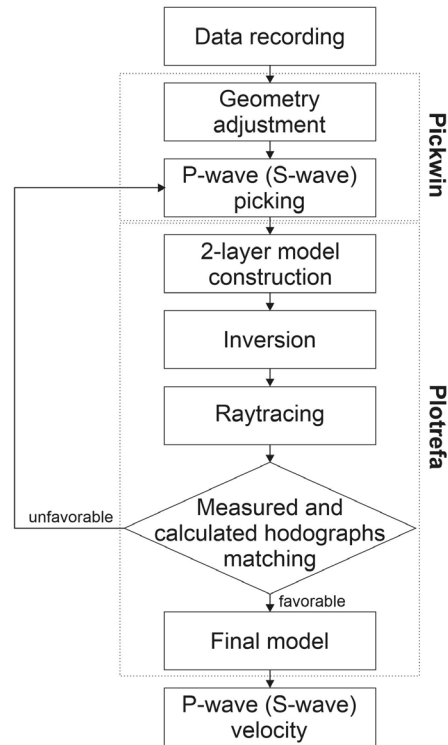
Data recording

Geometry adjustment

P-wave (S-wave) picking

Pickwin

2-layer model construction

Inversion

Raytracing

Measured and calculated hodographs matching

unfavorable

favorable

Final model

Plotrefa

P-wave (S-wave) velocity